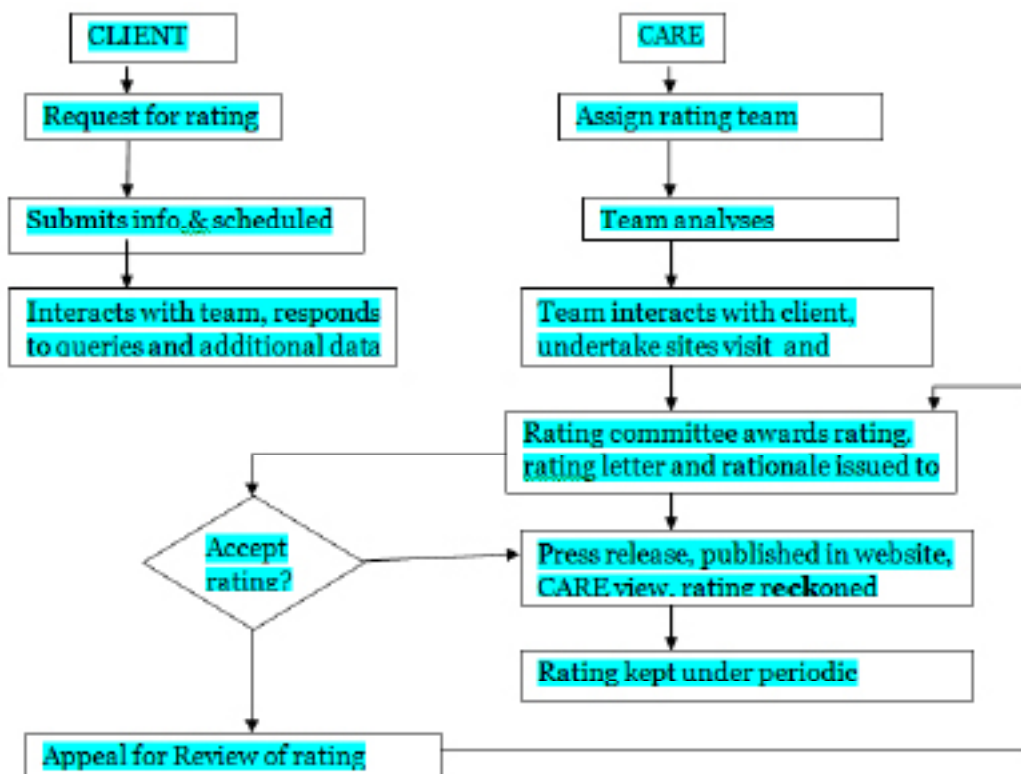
CLIENT

Request for rating

Submits info & scheduled

Interacts with team, responds to queries and additional data

CARE

Assign rating team

Team analyses

Team interacts with client, undertake sites visit and

Rating committee awards rating, rating letter and rationale issued to

Accept rating?

Press release, published in website, CARE view, rating reckoned

Rating kept under periodic

Appeal for Review of rating